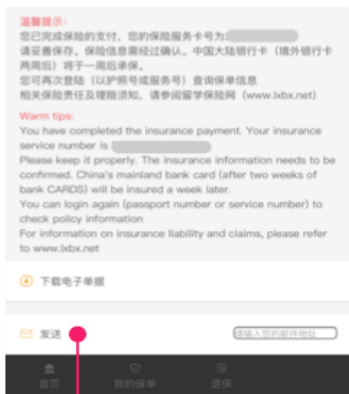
温馨提示：
您已完成保险的支付，您的保险服务卡号为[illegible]
请妥善保存。保险信息需经过确认。中国大陆银行卡（境外银行卡两周后）将于一周后承保。
您可再次登陆（以护照号或服务号）查询保单信息
相关保险责任及理赔须知，请参阅留学保险网（www.lxbx.net）

Warm tips:
You have completed the insurance payment. Your insurance service number is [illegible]
Please keep it properly. The insurance information needs to be confirmed. China's mainland bank card (after two weeks of bank CARDS) will be insured a week later.
You can login again (passport number or service number) to check policy information
For information on insurance liability and claims, please refer to www.lxbx.net

下载电子单据

发送 请输入您的邮件地址

首页 我的保单 退保